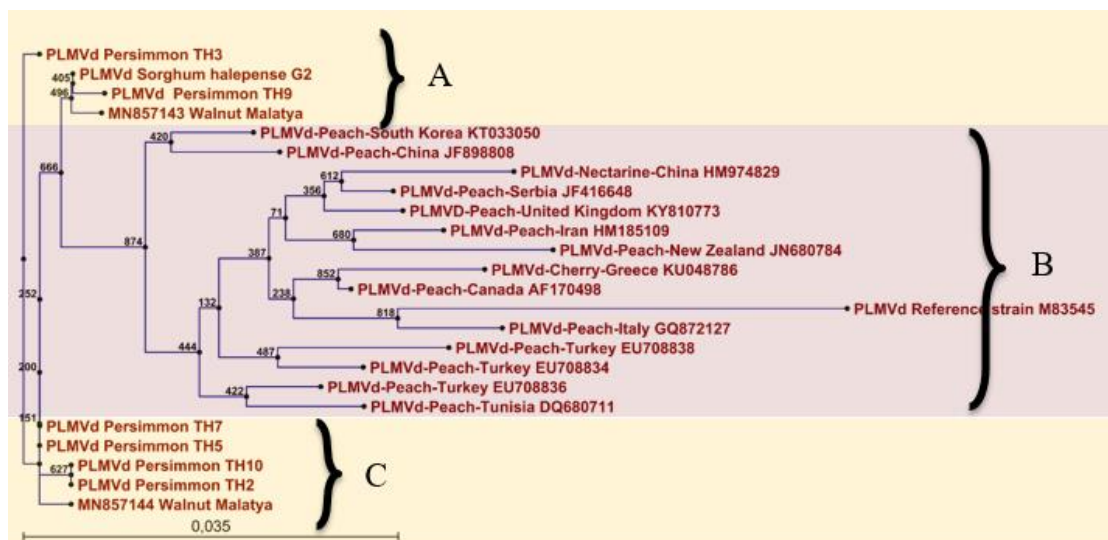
PLMVd Persimmon TH3
405 PLMVd Sorghum halepense G2
496 PLMVd Persimmon TH9
MN857143 Walnut Malatya
A
420 PLMVd-Peach-South Korea KT033050
PLMVd-Peach-China JF898808
666
612 PLMVd-Nectarine-China HM974829
356 PLMVd-Peach-Serbia JF416648
PLMVD-Peach-United Kingdom KY810773
71
680 PLMVd-Peach-Iran HM185109
874
PLMVd-Peach-New Zealand JN680784
387
852 PLMVd-Cherry-Greece KU048786
238 PLMVd-Peach-Canada AF170498
B
252
132
818 PLMVd Reference strain M83545
PLMVd-Peach-Italy GQ872127
444
487 PLMVd-Peach-Turkey EU708838
PLMVd-Peach-Turkey EU708834
200
422 PLMVd-Peach-Turkey EU708836
PLMVd-Peach-Tunisia DQ680711
151 PLMVd Persimmon TH7
PLMVd Persimmon TH5
627 PLMVd Persimmon TH10
PLMVd Persimmon TH2
C
MN857144 Walnut Malatya
0,035